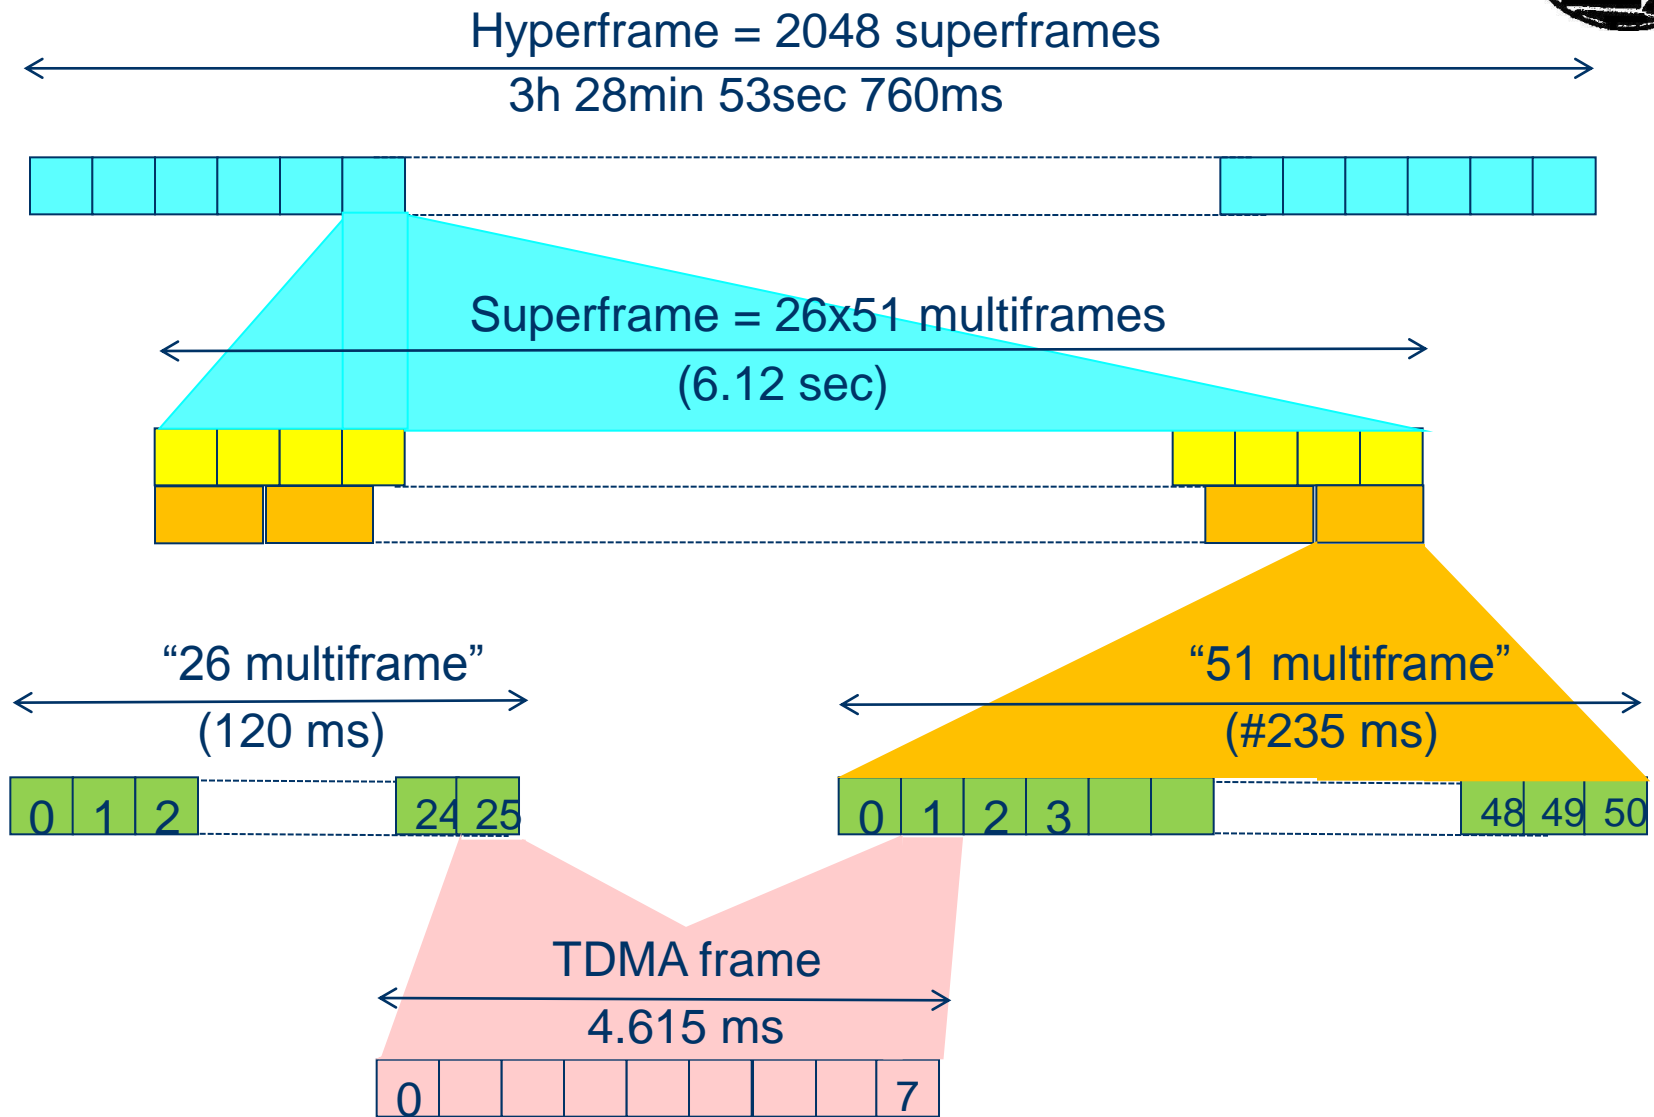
Hyperframe = 2048 superframes
3h 28min 53sec 760ms

Superframe = 26x51 multiframes
(6.12 sec)

“26 multiframe”
(120 ms)

0 1 2 24 25

“51 multiframe”
(#235 ms)

0 1 2 3 48 49 50

TDMA frame
4.615 ms

0 7